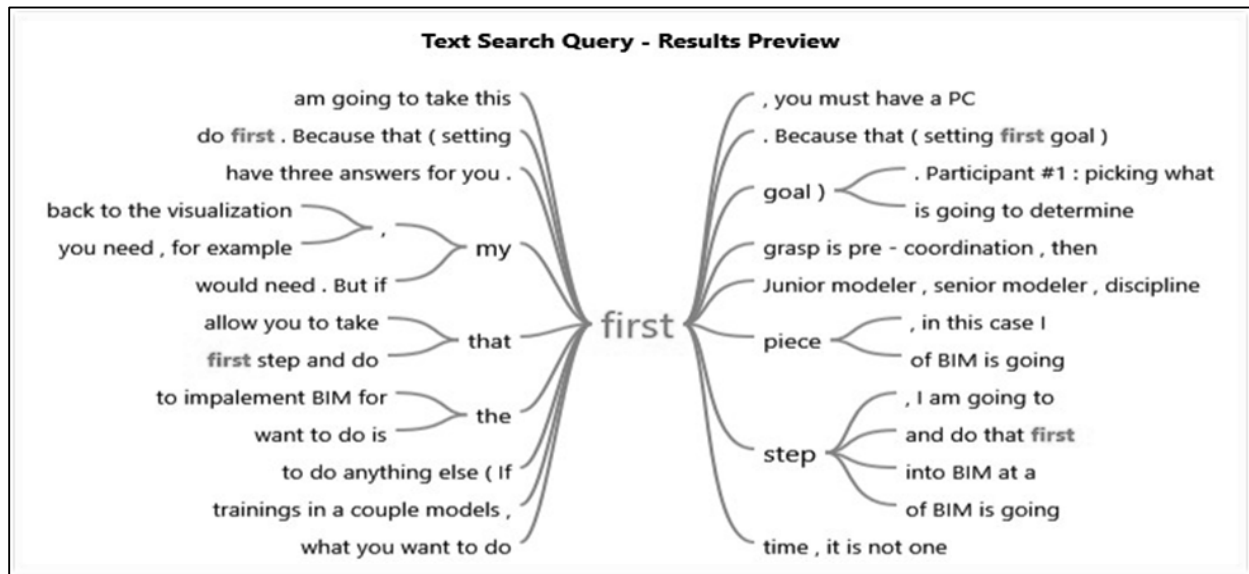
Text Search Query - Results Preview

am going to take this
do first . Because that ( setting
have three answers for you .
back to the visualization
you need , for example
,
my
would need . But if
allow you to take
first step and do
that
to impalement BIM for
want to do is
the
to do anything else ( If
trainings in a couple models ,
what you want to do

first

, you must have a PC
. Because that ( setting first goal )
goal )
. Participant #1 : picking what
is going to determine
grasp is pre - coordination , then
Junior modeler , senior modeler , discipline
piece
, in this case I
of BIM is going
step
, I am going to
and do that first
into BIM at a
of BIM is going
time , it is not one